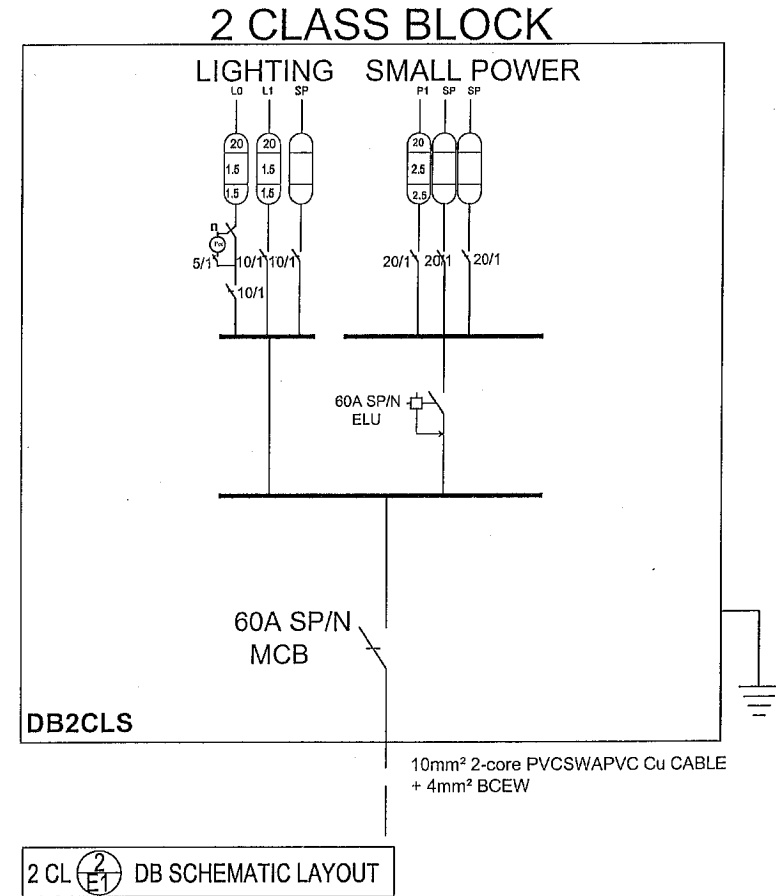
2 CLASS BLOCK

LIGHTING SMALL POWER

L0 L1 SP

20 20
1.5 1.5
1.5 1.5

P1 SP SP

20
2.5
2.5

Pe

5/1 10/1 10/1

10/1

20/1 20/1 20/1

60A SP/N ELU

60A SP/N MCB

DB2CLS

10mm² 2-core PVCSWAPVC Cu CABLE + 4mm² BCEW

2 CL $\frac{2}{E1}$ DB SCHEMATIC LAYOUT